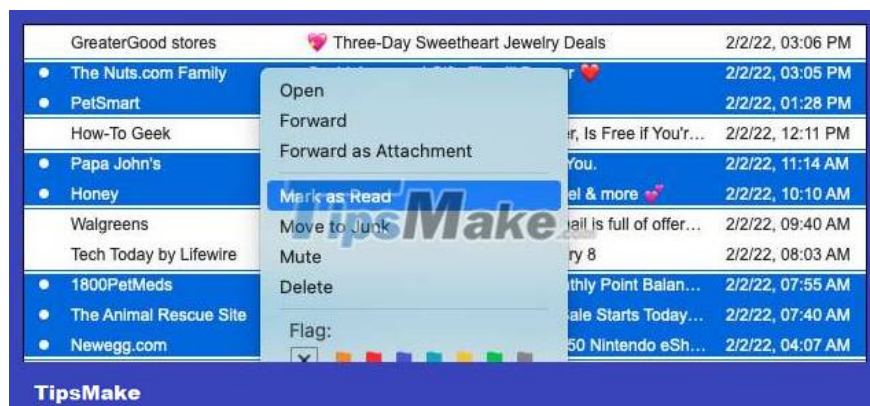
| | Sender | Subject | Date |
|---|---|---|---|
| | GreaterGood stores | Three-Day Sweetheart Jewelry Deals | 2/2/22, 03:06 PM |
| • | The Nuts.com Family | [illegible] | 2/2/22, 03:05 PM |
| • | PetSmart | | 2/2/22, 01:28 PM |
| | How-To Geek | r, Is Free if You'r... | 2/2/22, 12:11 PM |
| • | Papa John's | You. | 2/2/22, 11:14 AM |
| • | Honey | el & more | 2/2/22, 10:10 AM |
| | Walgreens | ail is full of offer... | 2/2/22, 09:40 AM |
| | Tech Today by Lifewire | ry 8 | 2/2/22, 08:03 AM |
| • | 1800PetMeds | thly Point Balan... | 2/2/22, 07:55 AM |
| • | The Animal Rescue Site | ale Starts Today... | 2/2/22, 07:40 AM |
| • | Newegg.com | 50 Nintendo eSh... | 2/2/22, 04:07 AM |

Open
Forward
Forward as Attachment
Mark as Read
Move to Junk
Mute
Delete
Flag:

TipsMake

TipsMake